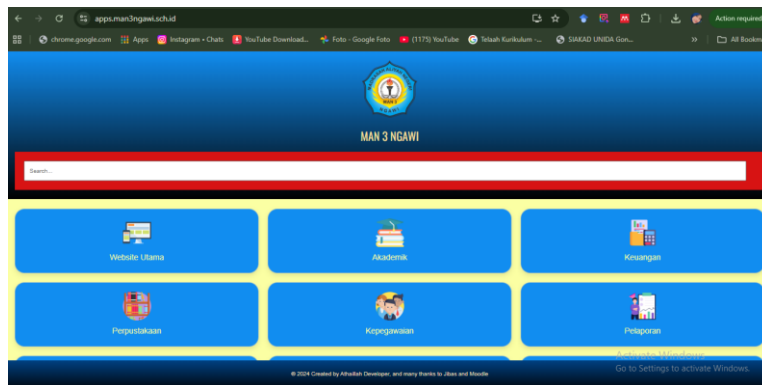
apps.man3ngawi.sch.id

Action required

chrome.google.com Apps Instagram • Chats YouTube Download... Foto - Google Foto (1175) YouTube Telaah Kurikulum -... SIAKAD UNIDA Gon... » All Bookm

MAN 3 NGAWI

Search...

Website Utama

Akademik

Keuangan

Perpustakaan

Kepegawaian

Pelaporan

© 2024 Created by Athallah Developer, and many thanks to Jibas and Moodle

Activate Windows
Go to Settings to activate Windows.